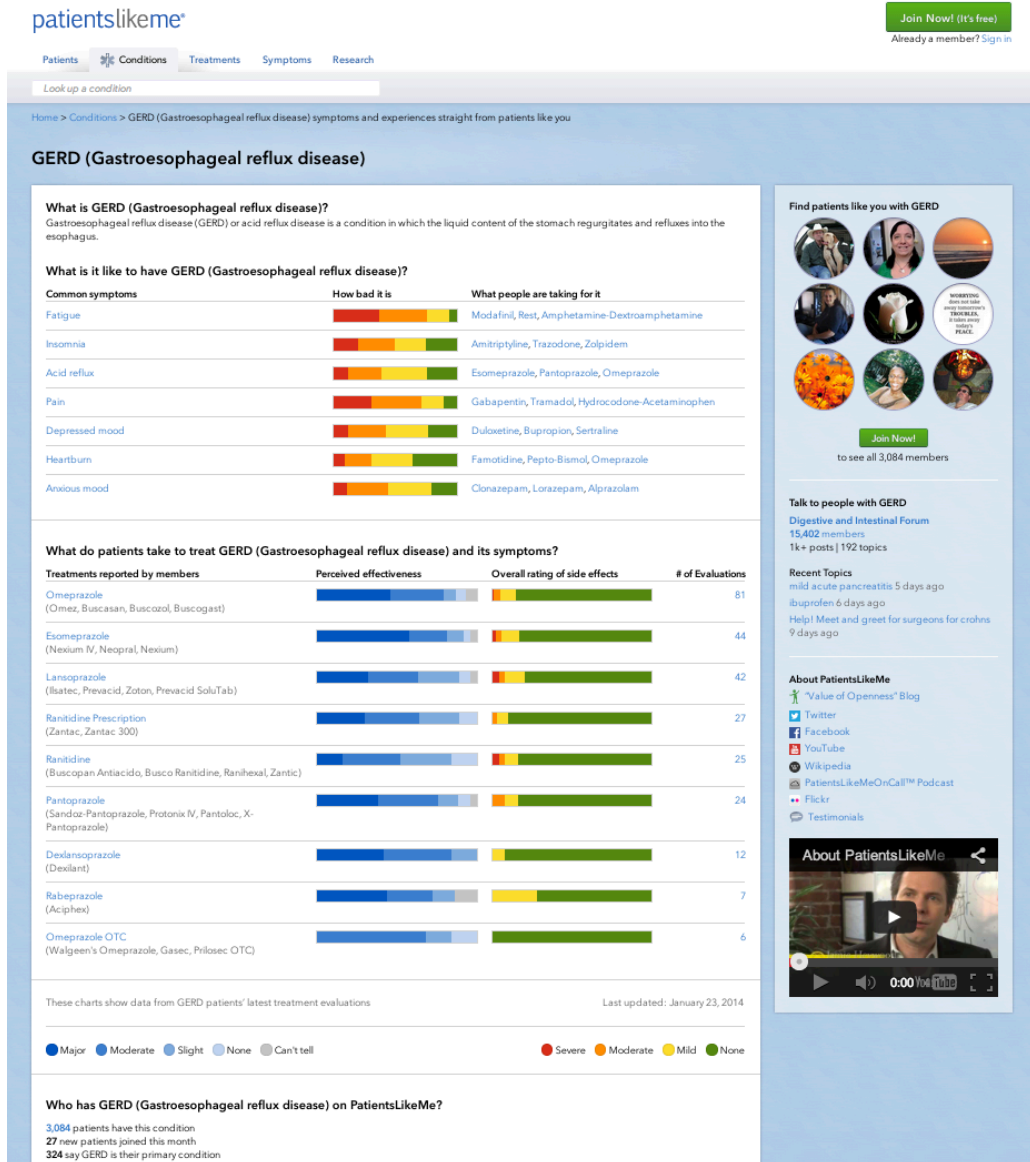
patientslikeme®

Join Now! (It's free)
Already a member? Sign in

Patients Conditions Treatments Symptoms Research

Look up a condition

Home > Conditions > GERD (Gastroesophageal reflux disease) symptoms and experiences straight from patients like you

GERD (Gastroesophageal reflux disease)

What is GERD (Gastroesophageal reflux disease)?
Gastroesophageal reflux disease (GERD) or acid reflux disease is a condition in which the liquid content of the stomach regurgitates and refluxes into the esophagus.

What is it like to have GERD (Gastroesophageal reflux disease)?

| Common symptoms | How bad it is | What people are taking for it |
|---|---|---|
| Fatigue | | Modafinil, Rest, Amphetamine-Dextroamphetamine |
| Insomnia | | Amitriptyline, Trazodone, Zolpidem |
| Acid reflux | | Esomeprazole, Pantoprazole, Omeprazole |
| Pain | | Gabapentin, Tramadol, Hydrocodone-Acetaminophen |
| Depressed mood | | Duloxetine, Bupropion, Sertraline |
| Heartburn | | Famotidine, Pepto-Bismol, Omeprazole |
| Anxious mood | | Clonazepam, Lorazepam, Alprazolam |

What do patients take to treat GERD (Gastroesophageal reflux disease) and its symptoms?

| Treatments reported by members | Perceived effectiveness | Overall rating of side effects | # of Evaluations |
|---|---|---|---|
| Omeprazole (Omez, Buscasan, Buscozol, Buscogast) | | | 81 |
| Esomeprazole (Nexium IV, Neopral, Nexium) | | | 44 |
| Lansoprazole (Ilsatec, Prevacid, Zoton, Prevacid SoluTab) | | | 42 |
| Ranitidine Prescription (Zantac, Zantac 300) | | | 27 |
| Ranitidine (Buscopan Antiacido, Busco Ranitidine, Ranihexal, Zantic) | | | 25 |
| Pantoprazole (Sandoz-Pantoprazole, Protonix IV, Pantoloc, X-Pantoprazole) | | | 24 |
| Dexlansoprazole (Dexilant) | | | 12 |
| Rabeprazole (Aciphex) | | | 7 |
| Omeprazole OTC (Walgeen's Omeprazole, Gasec, Prilosec OTC) | | | 6 |

These charts show data from GERD patients' latest treatment evaluations
Last updated: January 23, 2014

Major Moderate Slight None Can't tell
Severe Moderate Mild None

Who has GERD (Gastroesophageal reflux disease) on PatientsLikeMe?
3,084 patients have this condition
27 new patients joined this month
324 say GERD is their primary condition

Find patients like you with GERD
WORRYING does not take away tomorrow's TROUBLES, it takes away today's PEACE.
Join Now!
to see all 3,084 members

Talk to people with GERD
Digestive and Intestinal Forum
15,402 members
1k+ posts | 192 topics

Recent Topics
mild acute pancreatitis 5 days ago
ibuprofen 6 days ago
Help! Meet and greet for surgeons for crohns 9 days ago

About PatientsLikeMe
"Value of Openness" Blog
Twitter
Facebook
YouTube
Wikipedia
PatientsLikeMeOnCall™ Podcast
Flickr
Testimonials

About PatientsLikeMe
0:00 YouTube